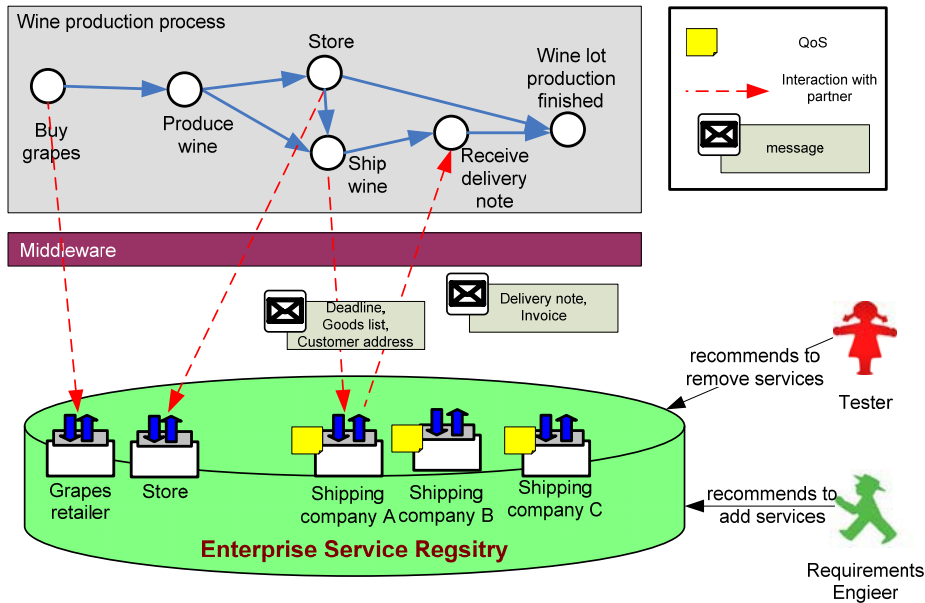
Wine production process

Buy grapes

Produce wine

Store

Ship wine

Receive delivery note

Wine lot production finished

QoS

Interaction with partner

message

Middleware

Deadline, Goods list, Customer address

Delivery note, Invoice

recommends to remove services

Tester

Grapes retailer

Store

Shipping company A

Shipping company B

Shipping company C

recommends to add services

Enterprise Service Regsitry

Requirements Engieer